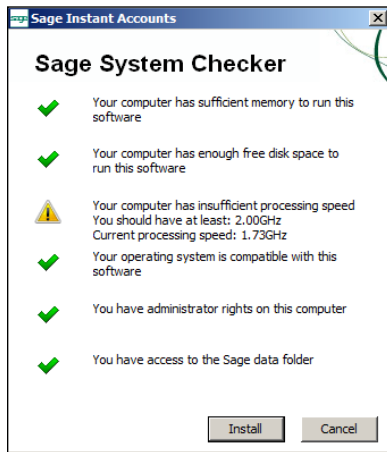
sage Sage Instant Accounts

Sage System Checker

Your computer has sufficient memory to run this software

Your computer has enough free disk space to run this software

Your computer has insufficient processing speed
You should have at least: 2.00GHz
Current processing speed: 1.73GHz

Your operating system is compatible with this software

You have administrator rights on this computer

You have access to the Sage data folder

Install
Cancel